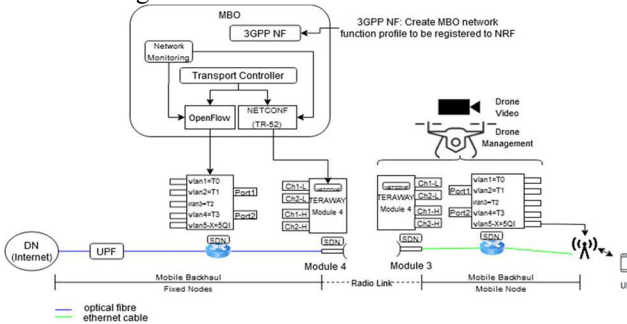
MBO

3GPP NF

3GPP NF: Create MBO network function profile to be registered to NRF

Network Monitoring

Transport Controller

OpenFlow

NETCONF (TR-52)

Drone Video

Drone Management

vlan1=T0
vlan2=T1
vlan3=T2
vlan4=T3
vlan5-X=5QI

Port1
Port2

Ch1-L
Ch2-L
Ch1-H
Ch2-H

NETCONF

TERAWAY Module 4

NETCONF

TERAWAY Module 4

Ch1-L
Ch2-L
Ch1-H
Ch2-H

Port1
Port2

vlan1=T0
vlan2=T1
vlan3=T2
vlan4=T3
vlan5-X=5QI

DN (Internet)

UPF

SDN

SDN

SDN

SDN

Module 4

Module 3

Mobile Backhaul

Fixed Nodes

Radio Link

Mobile Backhaul

Mobile Node

U

optical fibre
ethernet cable